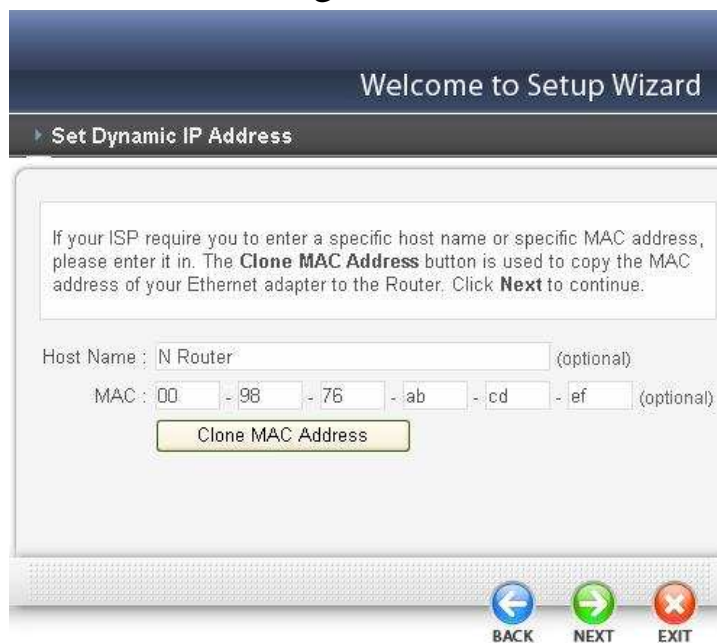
Welcome to Setup Wizard

Set Dynamic IP Address

If your ISP require you to enter a specific host name or specific MAC address, please enter it in. The **Clone MAC Address** button is used to copy the MAC address of your Ethernet adapter to the Router. Click **Next** to continue.

Host Name : N Router (optional)

MAC : 00 - 98 - 76 - ab - cd - ef (optional)

Clone MAC Address

BACK NEXT EXIT